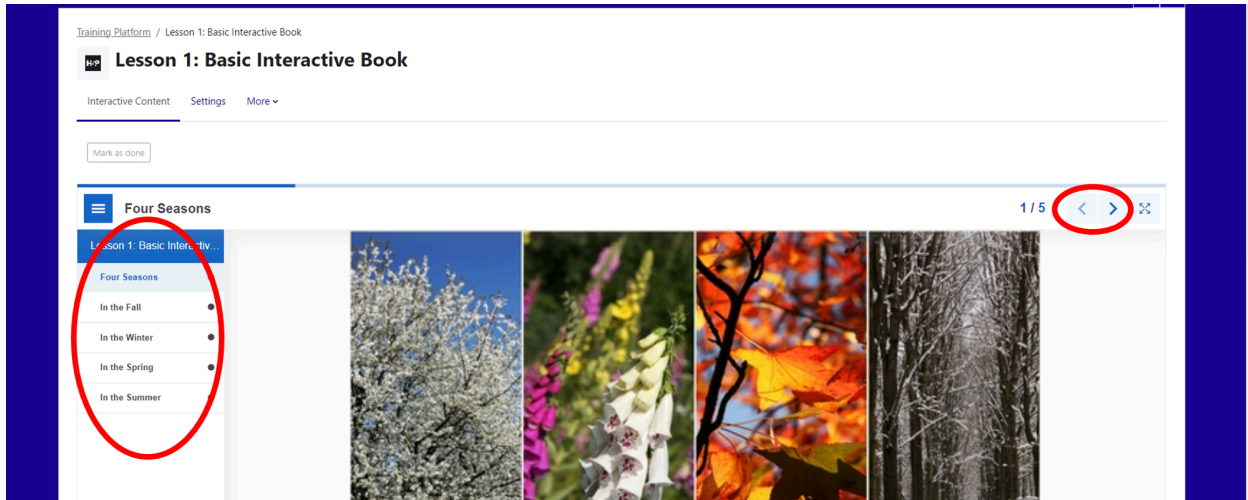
Training Platform / Lesson 1: Basic Interactive Book

H-P Lesson 1: Basic Interactive Book

Interactive Content Settings More

Mark as done

Four Seasons

1 / 5

Lesson 1: Basic Interactiv...

Four Seasons

In the Fall

In the Winter

In the Spring

In the Summer